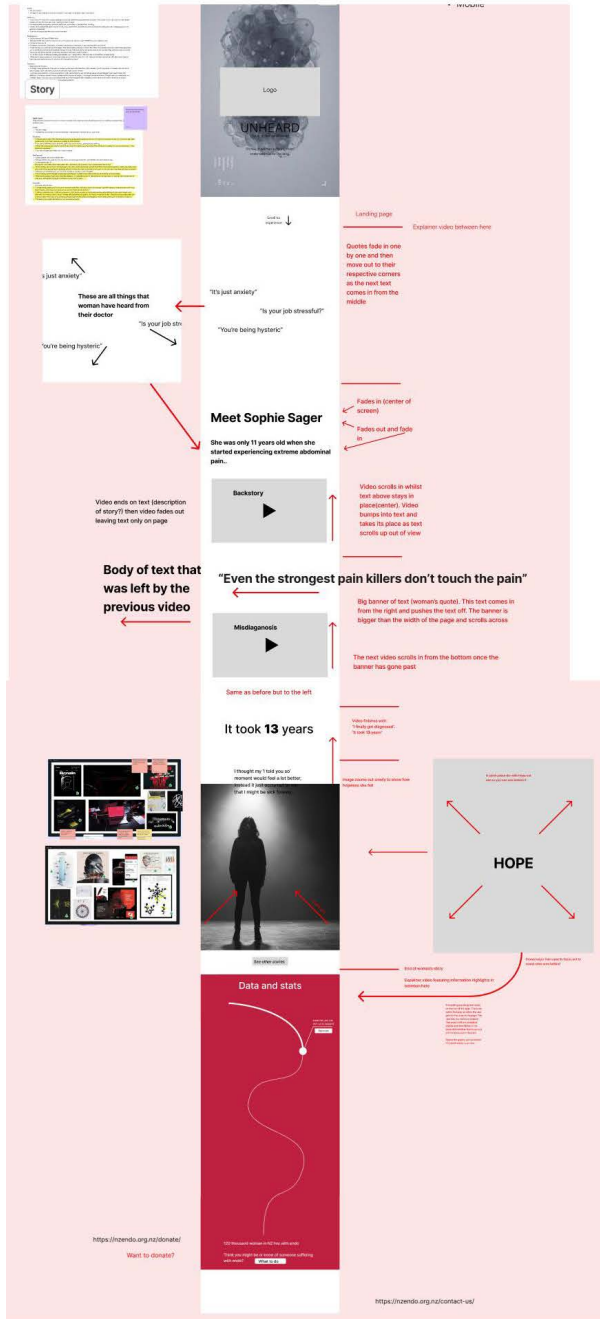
Mobile

Story

Logo

UNHEARD

Scroll to explore

Landing page

Explainer video between here

Quotes fade in one by one and then move out to their respective corners as the next text comes in from the middle

s just anxiety"

These are all things that woman have heard from their doctor

"Is your job stre

'ou're being hysteric"

"It's just anxiety"

"Is your job stressful?"

"You're being hysteric"

Fades in (center of screen)

Fades out and fade in

Meet Sophie Sager

She was only 11 years old when she started experiencing extreme abdominal pain..

Backstory

Video ends on text (description of story?) then video fades out leaving text only on page

Video scrolls in whilst text above stays in place(center). Video bumps into text and takes its place as text scrolls up out of view

Body of text that was left by the previous video

"Even the strongest pain killers don't touch the pain"

Big banner of text (woman's quote). This text comes in from the right and pushes the text off. The banner is bigger than the width of the page and scrolls across

Misdiaganosis

The next video scrolls in from the bottom once the banner has gone past

Same as before but to the left

It took 13 years

I thought my 'I told you so' moment would feel a lot better. Instead it just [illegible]

HOPE

See other stories

Data and stats

https://nzendo.org.nz/donate/

Want to donate?

What to do

https://nzendo.org.nz/contact-us/